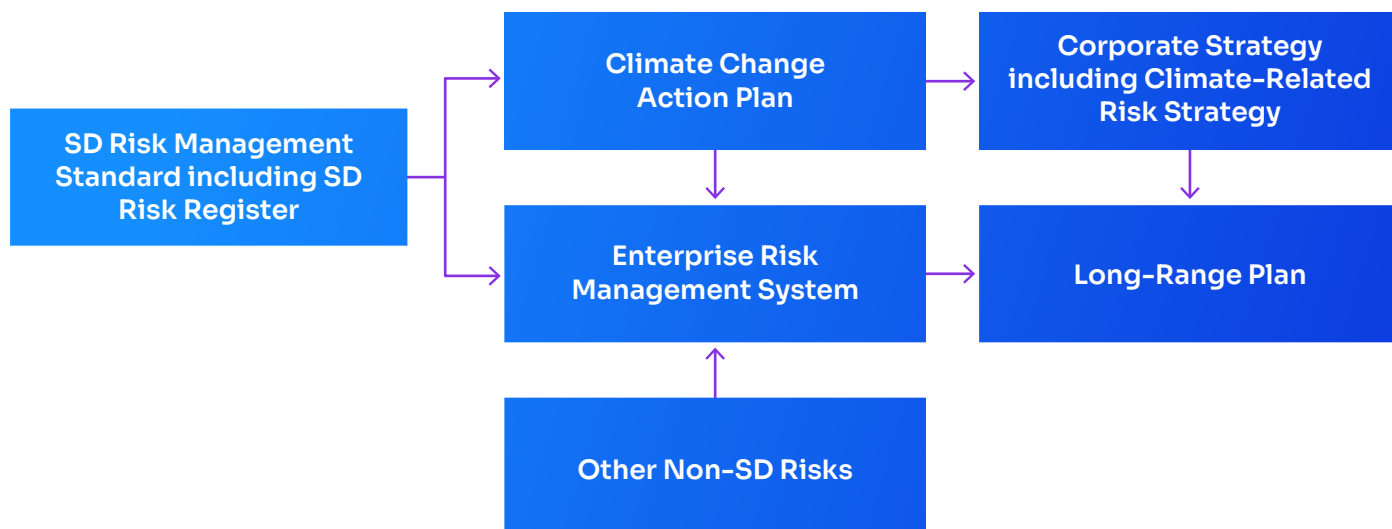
SD Risk Management Standard including SD Risk Register

Climate Change Action Plan

Corporate Strategy including Climate-Related Risk Strategy

Enterprise Risk Management System

Long-Range Plan

Other Non-SD Risks